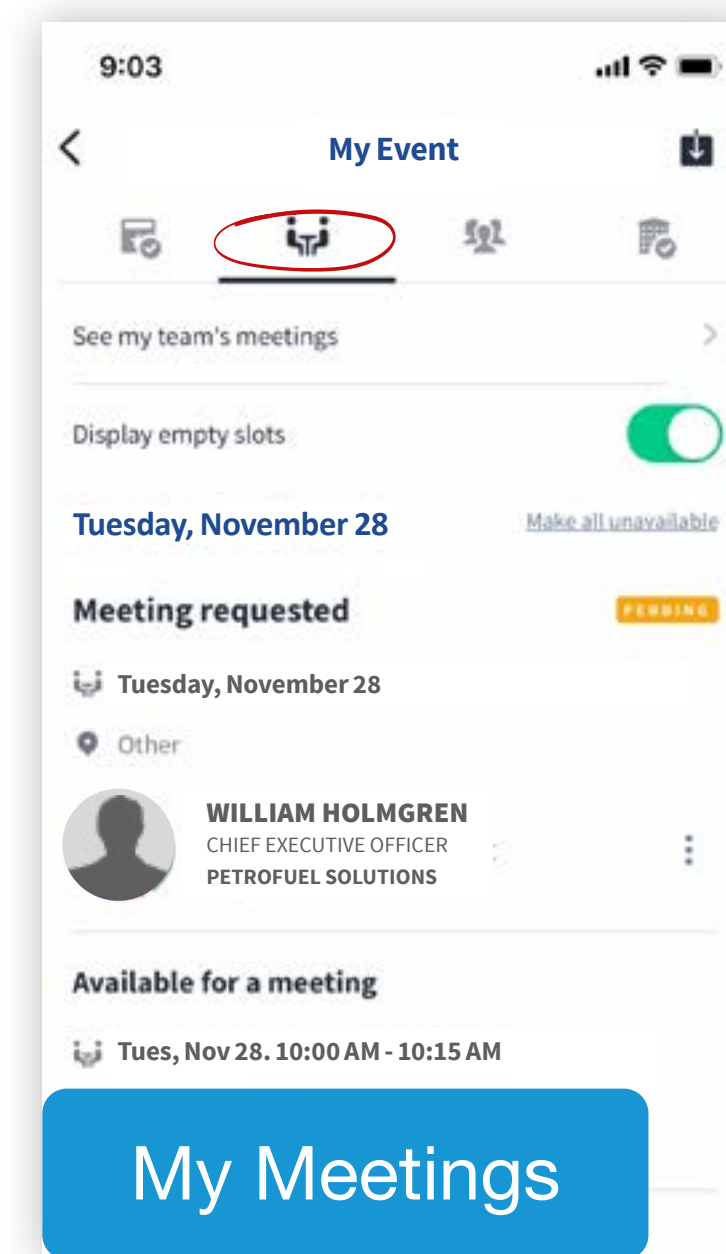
9:03

My Event

See my team's meetings

Display empty slots

Tuesday, November 28

Make all unavailable

Meeting requested

PENDING

Tuesday, November 28

Other

WILLIAM HOLMGREN
CHIEF EXECUTIVE OFFICER
PETROFUEL SOLUTIONS

Available for a meeting

Tues, Nov 28. 10:00 AM - 10:15 AM

My Meetings